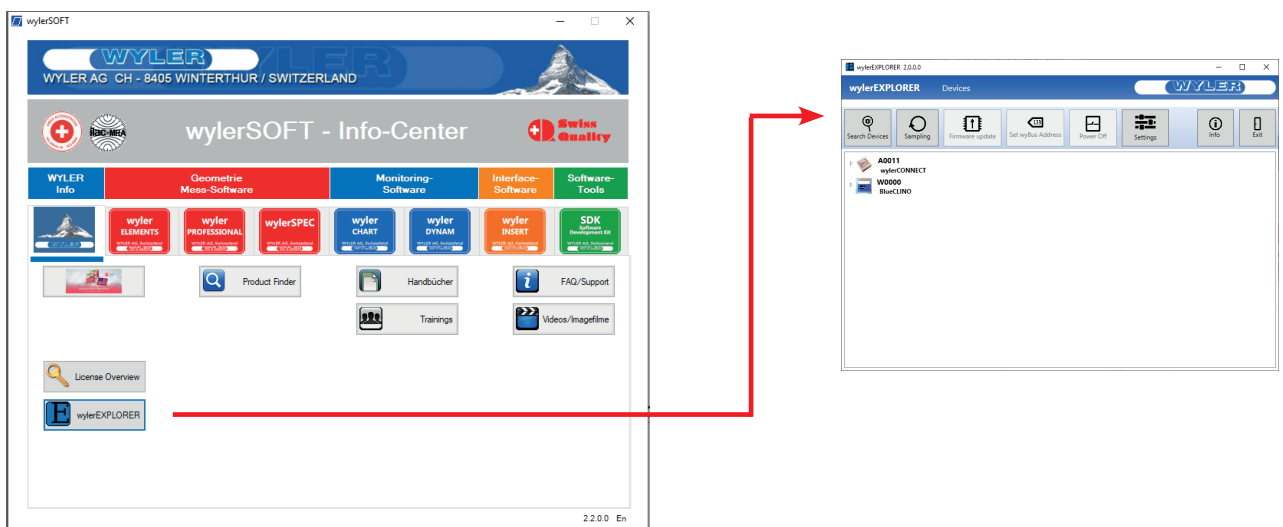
wylerSOFT

WYLER
WYLER AG CH - 8405 WINTERTHUR / SWITZERLAND

ilac-MRA

wylerSOFT - Info-Center

Swiss Quality

WYLER Info
Geometrie Mess-Software
Monitoring-Software
Interface-Software
Software-Tools

wyler ELEMENTS
wyler PROFESSIONAL
wylerSPEC
wyler CHART
wyler DYNAM
wyler INSERT
SDK Software Development Kit

Product Finder
Handbücher
FAQ/Support
Trainings
Videos/Imagefilme

License Overview
wylerEXPLORER

2.2.0.0 En

wylerEXPLORER 2.0.0.0

wylerEXPLORER Devices WYLER

Search Devices
Sampling
Firmware update
Set wyBus Address
Power Off
Settings
Info
Exit

A0011
wylerCONNECT
W0000
BlueCLINO